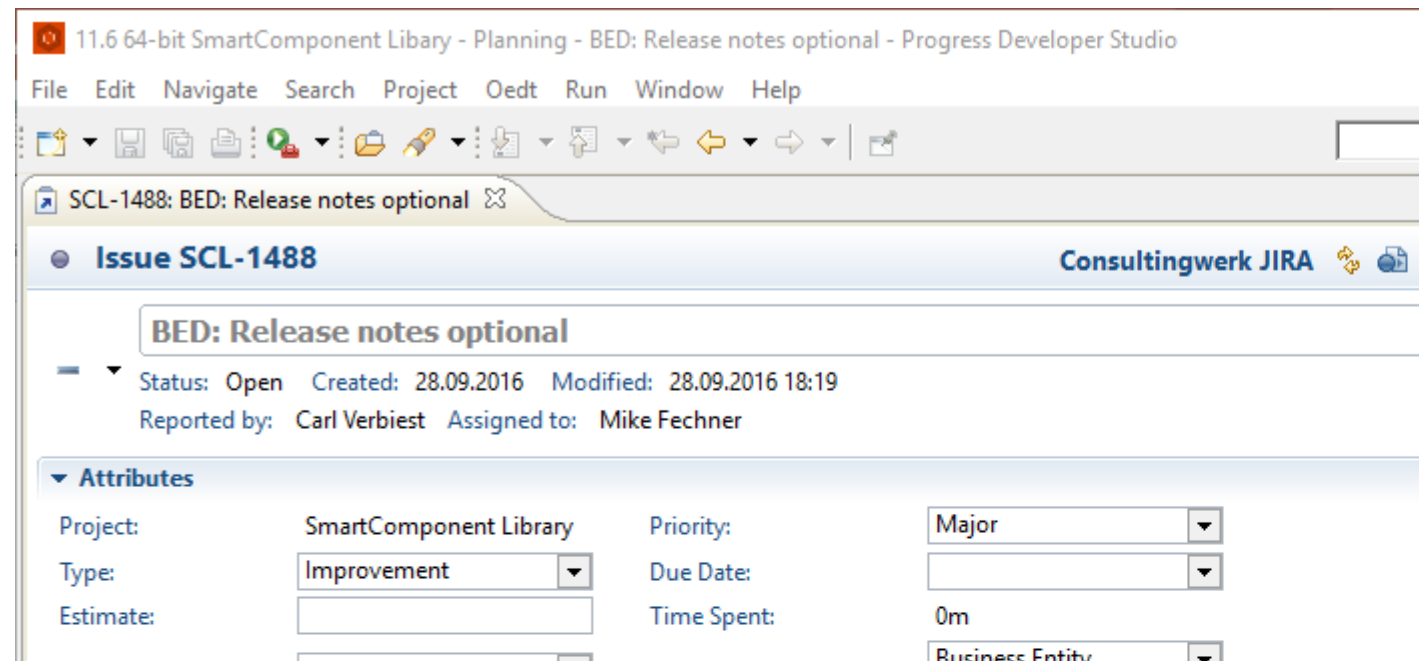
11.6 64-bit SmartComponent Libary - Planning - BED: Release notes optional - Progress Developer Studio

File Edit Navigate Search Project Oedt Run Window Help

SCL-1488: BED: Release notes optional

Issue SCL-1488

Consultingwerk JIRA

BED: Release notes optional

Status: Open Created: 28.09.2016 Modified: 28.09.2016 18:19

Reported by: Carl Verbiest Assigned to: Mike Fechner

Attributes

| Project: | SmartComponent Library | Priority: | Major |
|---|---|---|---|
| Type: | Improvement | Due Date: | |
| Estimate: | | Time Spent: | 0m |
| | | | Business Entity |